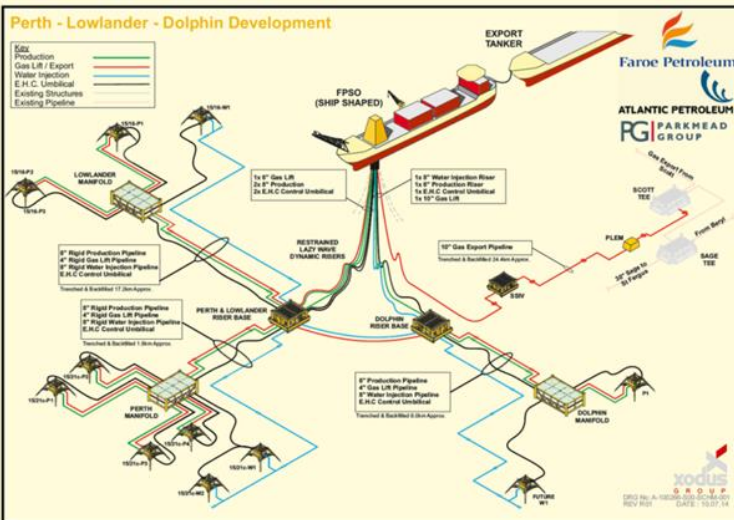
Perth - Lowlander - Dolphin Development

Key
Production
Gas Lift / Export
Water Injection
E.H.C. Umbilical
Existing Structures
Existing Pipeline

EXPORT TANKER

FPSO (SHIP SHAPED)

Faroe Petroleum

ATLANTIC PETROLEUM

PG PARKMEAD GROUP

15/16-P1

15/16-W1

15/16-P2

15/16-P3

LOWLANDER MANIFOLD

1x 6" Gas Lift
2x 8" Production
2x E.H.C Control Umbilical

1x 8" Water Injection Riser
1x 8" Production Riser
1x E.H.C Control Umbilical
1x 10" Gas Lift

Gas Export From Brae

SCOTT TEE

From Beryl

PLEM

SAGE TEE

30" Sage to St Fergus

10" Gas Export Pipeline
Trenched & Backfilled 24.4km Approx.

RESTRAINED LAZY WAVE DYNAMIC RISERS

8" Rigid Production Pipeline
4" Rigid Gas Lift Pipeline
8" Rigid Water Injection Pipeline
E.H.C Control Umbilical
Trenched & Backfilled 17.2km Approx.

SSIV

8" Rigid Production Pipeline
4" Rigid Gas Lift Pipeline
8" Rigid Water Injection Pipeline
E.H.C Control Umbilical
Trenched & Backfilled 1.8km Approx.

PERTH & LOWLANDER RISER BASE

DOLPHIN RISER BASE

15/21c-P2

15/21c-P1

PERTH MANIFOLD

6" Production Pipeline
4" Gas Lift Pipeline
8" Water Injection Pipeline
E.H.C Control Umbilical
Trenched & Backfilled 6.0km Approx.

P1

DOLPHIN MANIFOLD

15/21c-P4

15/21c-P3

15/21c-W1

15/21c-W2

FUTURE W1

XODUS GROUP

DRG No: A-100286-S00-ECMS-001
REV R01 DATE: 10.07.14